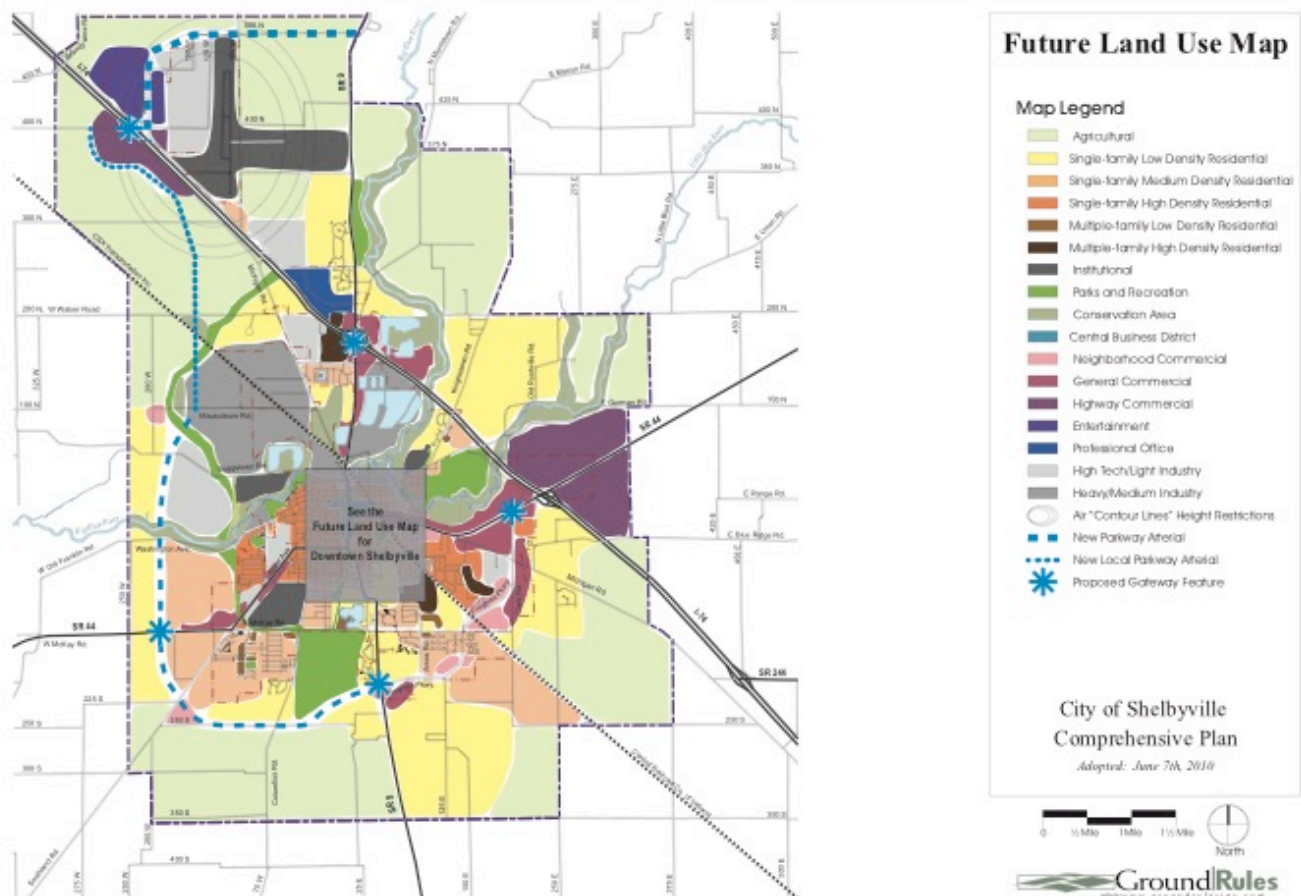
Future Land Use Map

Map Legend

Agricultural
Single-family Low Density Residential
Single-family Medium Density Residential
Single-family High Density Residential
Multiple-family Low Density Residential
Multiple-family High Density Residential
Institutional
Parks and Recreation
Conservation Area
Central Business District
Neighborhood Commercial
General Commercial
Highway Commercial
Entertainment
Professional Office
High Tech/Light Industry
Heavy/Medium Industry
Air "Contour Lines" Height Restrictions
New Parkway Arterial
New Local Parkway Arterial
Proposed Gateway Feature

City of Shelbyville
Comprehensive Plan
Adopted: June 7th, 2010

0 ½ Mile 1 Mile 1½ Mile
North

GroundRules

See the Future Land Use Map for Downtown Shelbyville

SR 9
SR 44
SR 44
I-74
SR 244
400 N
300 N
200 N
100 N
200 N W Walker Road
Michigan Rd
Washington Ave
W Old Franklin Rd
W Mckay Rd
200 S
225 S
300 S
350 S
400 S
Old Rushville Rd
C Range Rd
C Boe Ridge Rd
Columbus Rd